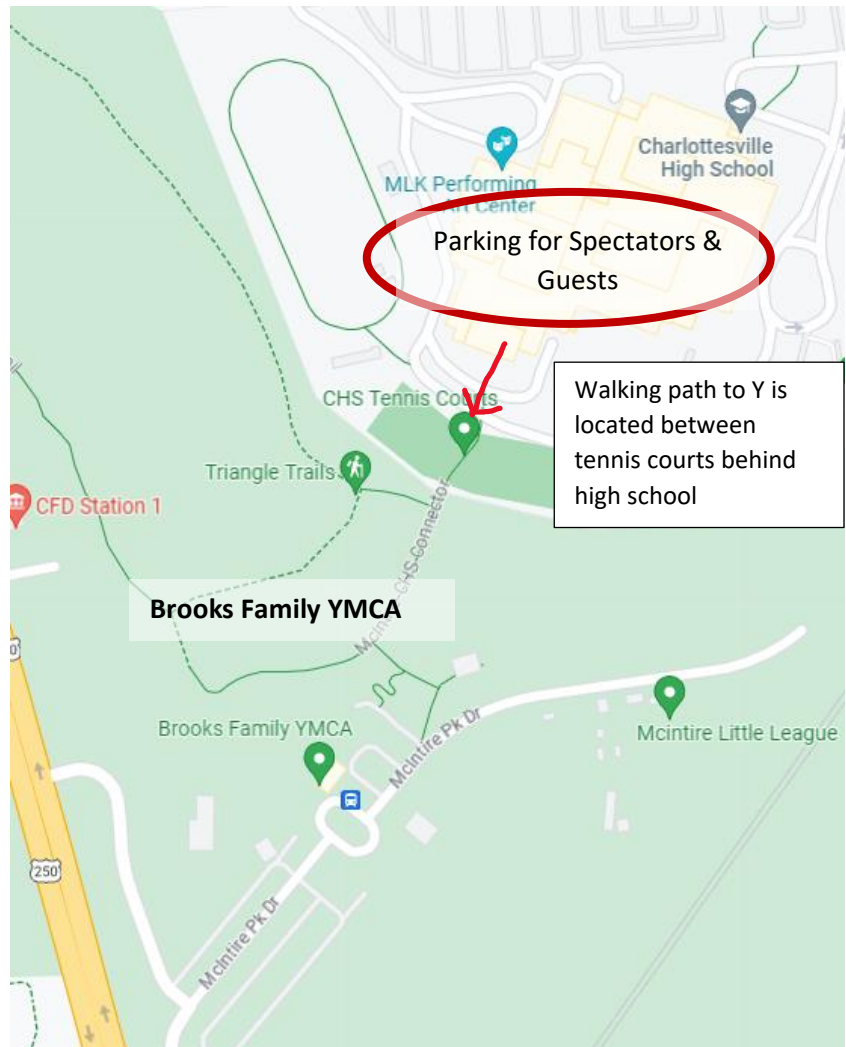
Charlottesville High School

MLK Performing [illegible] Art Center

Parking for Spectators & Guests

Walking path to Y is located between tennis courts behind high school

CHS Tennis Courts

Triangle Trails

CFD Station 1

Mcintire-CHS Connector

Brooks Family YMCA

Brooks Family YMCA

Mcintire Pk Dr

Mcintire Little League

250

Mcintire Pk Dr